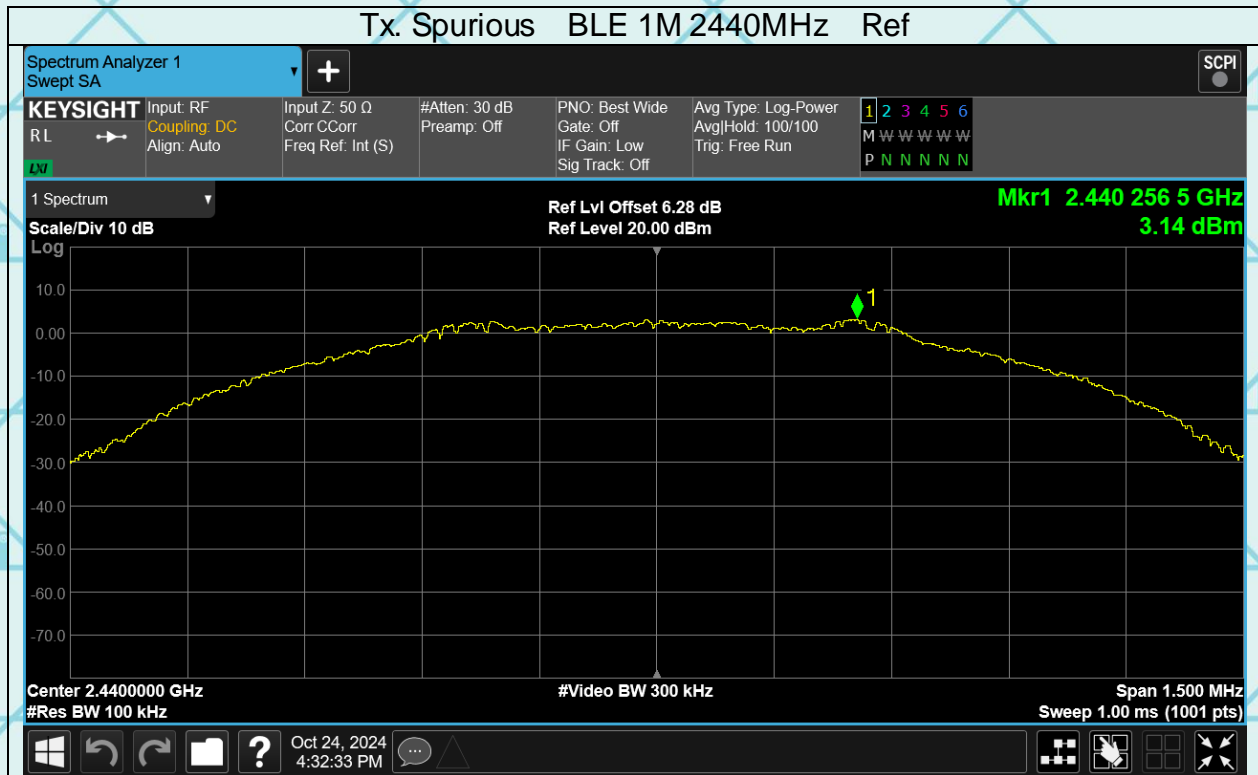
Tx. Spurious BLE 1M 2440MHz Ref

Spectrum Analyzer 1
Swept SA

SCPI

KEYSIGHT
RL
LXI

Input: RF
Coupling: DC
Align: Auto

Input Z: 50 Ω
Corr CCorr
Freq Ref: Int (S)

#Atten: 30 dB
Preamp: Off

PNO: Best Wide
Gate: Off
IF Gain: Low
Sig Track: Off

Avg Type: Log-Power
Avg|Hold: 100/100
Trig: Free Run

1 2 3 4 5 6
M W W W W W
P N N N N N

1 Spectrum

Scale/Div 10 dB
Log

Ref Lvl Offset 6.28 dB
Ref Level 20.00 dBm

Mkr1 2.440 256 5 GHz
3.14 dBm

10.0
0.00
-10.0
-20.0
-30.0
-40.0
-50.0
-60.0
-70.0

1

Center 2.4400000 GHz
#Res BW 100 kHz

#Video BW 300 kHz

Span 1.500 MHz
Sweep 1.00 ms (1001 pts)

Oct 24, 2024
4:32:33 PM